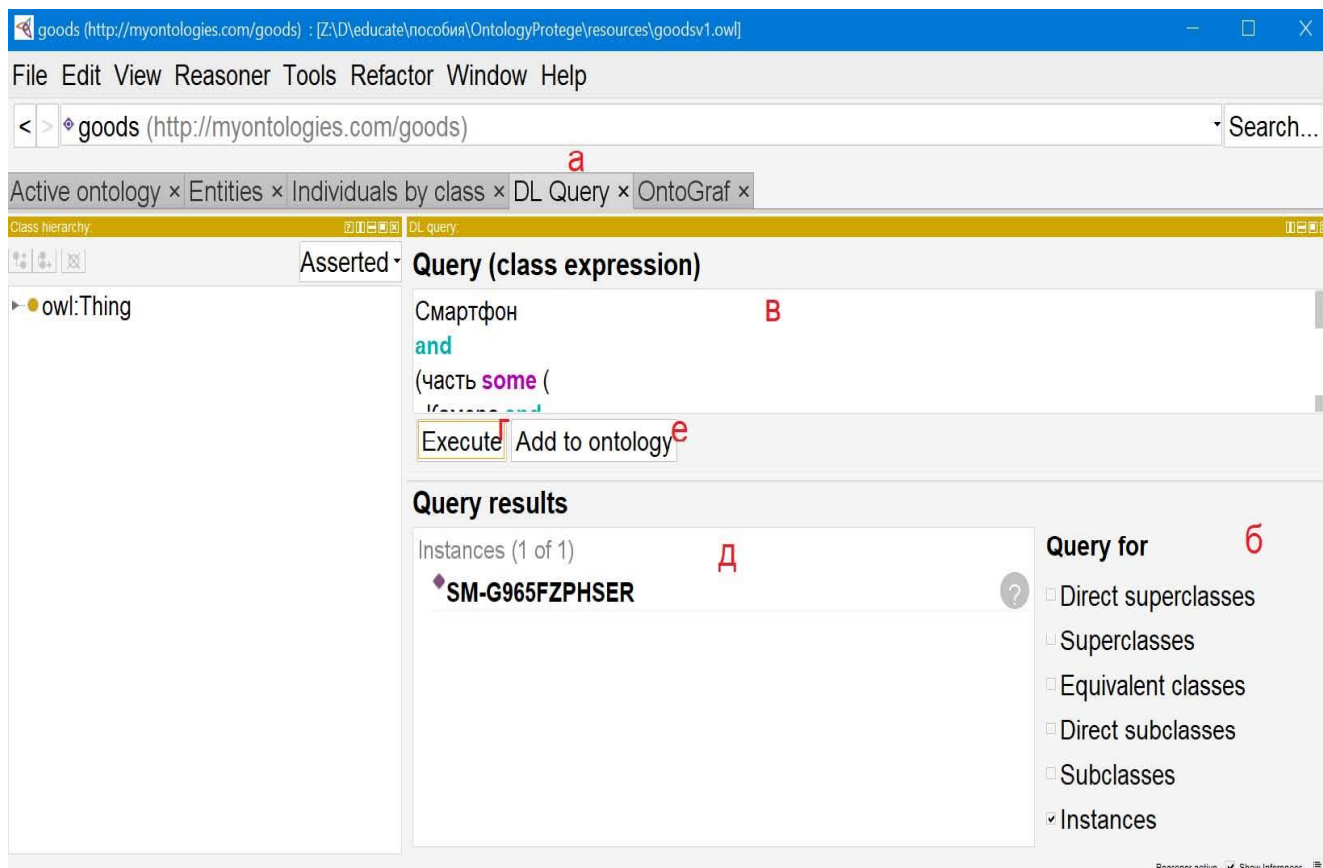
goods (http://myontologies.com/goods) : [Z:\D\educate\пособия\OntologyProtege\resources\goodsv1.owl]

File Edit View Reasoner Tools Refactor Window Help

< > goods (http://myontologies.com/goods) Search...

а

Active ontology × Entities × Individuals by class × DL Query × OntoGraf ×

Class hierarchy: DL query:

Asserted

owl:Thing

Query (class expression)

Смартфон В
and
(часть some (
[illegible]

Execute г Add to ontology е

Query results

Instances (1 of 1) д

SM-G965FZPHSER

Query for б

Direct superclasses
Superclasses
Equivalent classes
Direct subclasses
Subclasses
Instances

Reasoner active Show Inferences